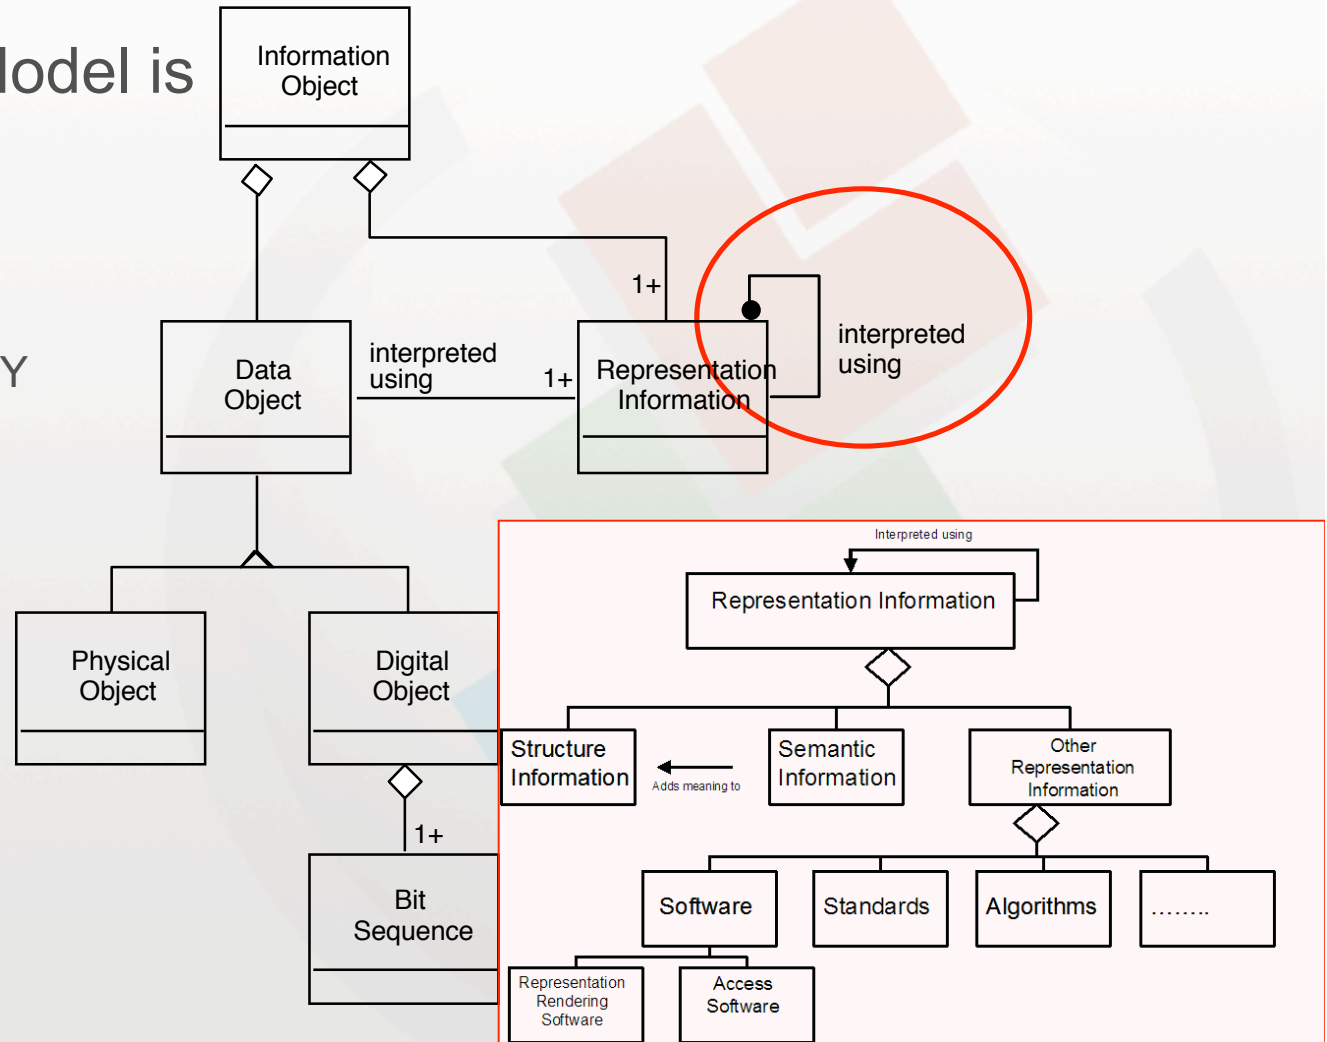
lodel is

Y

Information Object

1+

Data Object

interpreted using

1+

Representation Information

interpreted using

Physical Object

Digital Object

1+

Bit Sequence

Interpreted using

Representation Information

Structure Information

Adds meaning to

Semantic Information

Other Representation Information

Software

Standards

Algorithms

........

Representation Rendering Software

Access Software